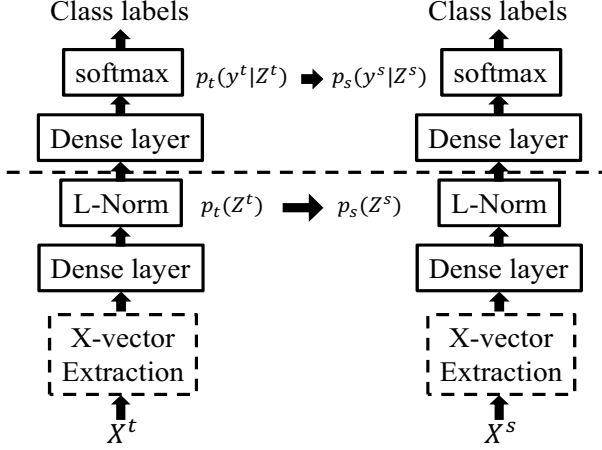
Class labels

softmax

Dense layer

L-Norm

Dense layer

X-vector Extraction

$X^t$

$p_t(y^t|Z^t)$ $p_s(y^s|Z^s)$

$p_t(Z^t)$ $p_s(Z^s)$

Class labels

softmax

Dense layer

L-Norm

Dense layer

X-vector Extraction

$X^s$